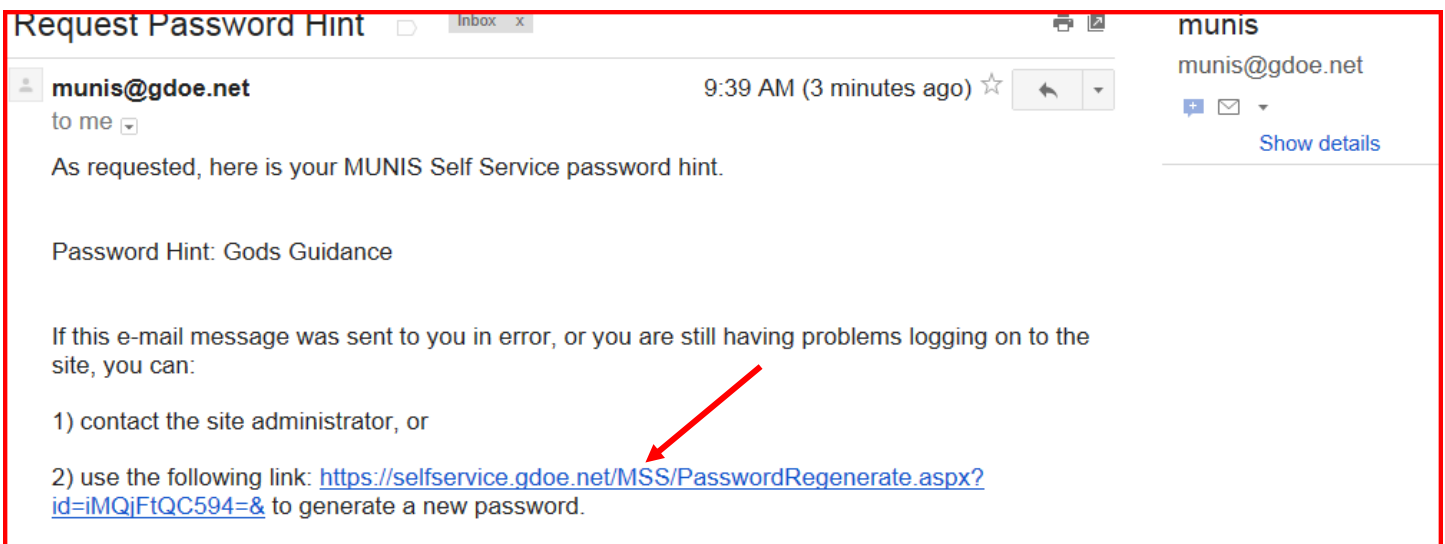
Request Password Hint

Inbox x

munis

munis@gdoe.net

Show details

munis@gdoe.net

9:39 AM (3 minutes ago)

to me

As requested, here is your MUNIS Self Service password hint.

Password Hint: Gods Guidance

If this e-mail message was sent to you in error, or you are still having problems logging on to the site, you can:

1) contact the site administrator, or

2) use the following link: https://selfservice.gdoe.net/MSS/PasswordRegenerate.aspx?id=iMQjFtQC594=& to generate a new password.